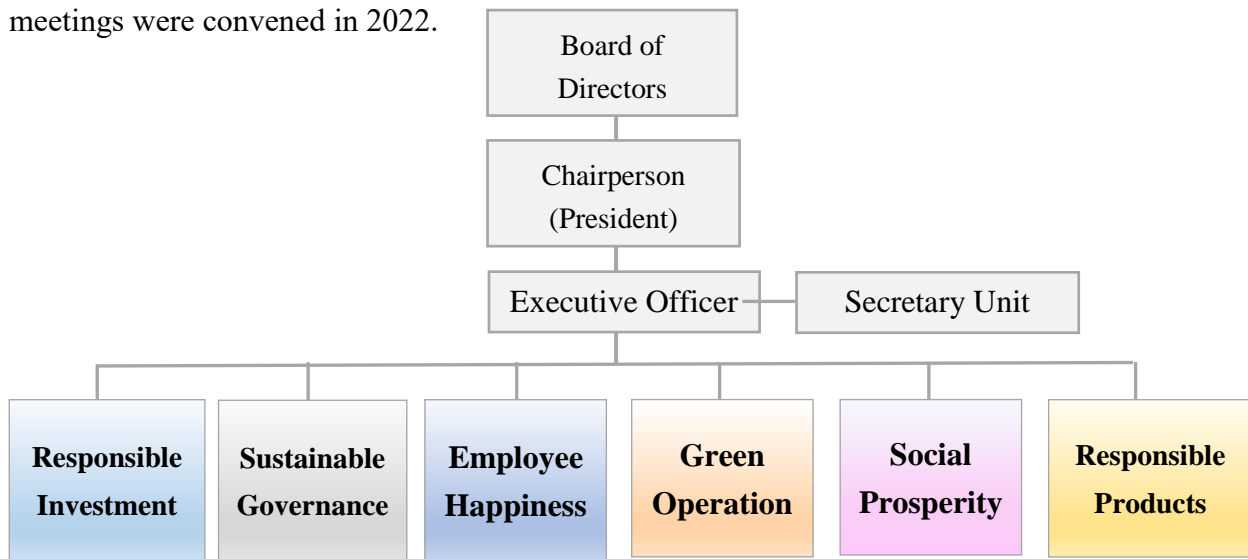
meetings were convened in 2022.

Board of Directors

Chairperson (President)

Executive Officer

Secretary Unit

Responsible Investment

Sustainable Governance

Employee Happiness

Green Operation

Social Prosperity

Responsible Products